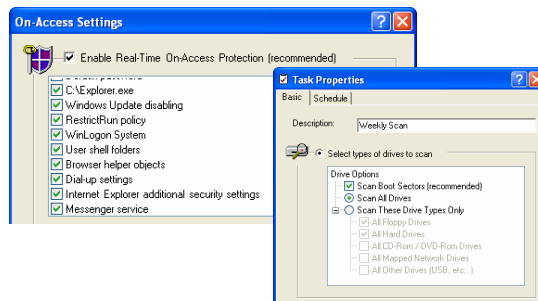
On-Access Settings

Enable Real-Time On-Access Protection (recommended)

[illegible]
C:\Explorer.exe
Windows Update disabling
RestrictRun policy
WinLogon System
User shell folders
Browser helper objects
Dial-up settings
Internet Explorer additional security settings
Messenger service

Task Properties

Basic
Schedule

Description: Weekly Scan

Select types of drives to scan

Drive Options
Scan Boot Sectors (recommended)
Scan All Drives
Scan These Drive Types Only
All Floppy Drives
All Hard Drives
All CD-Rom / DVD-Rom Drives
All Mapped Network Drives
All Other Drives (USB, etc...)